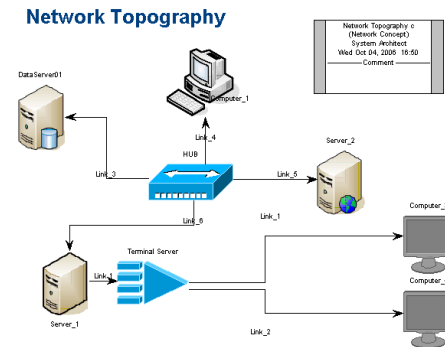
Network Topography

Network Topography c
(Network Concept)
System Architect
Wed Oct 04, 2006 16:50
Comment

DataServer01

Computer_1

Link_4

HUB

Link_3

Link_5

Server_2

Link_6

Link_1

Computer_

Terminal Server

Link_1

Computer_

Server_1

Link_2